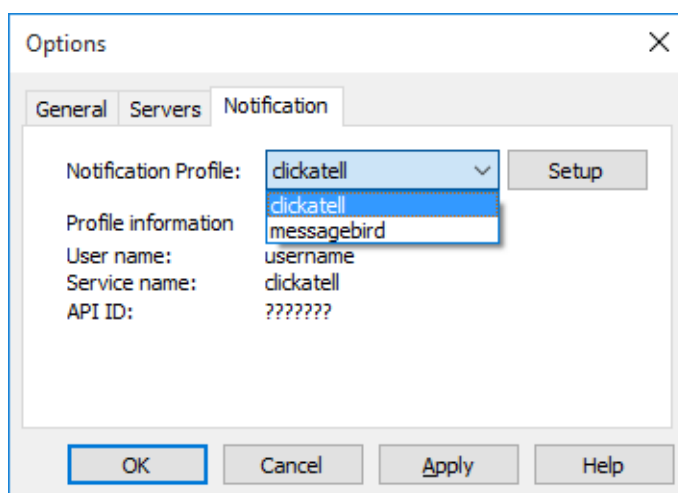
Options

General Servers Notification

Notification Profile: clickatell Setup

clickatell
messagebird

Profile information
User name: username
Service name: clickatell
API ID: ???????

OK Cancel Apply Help